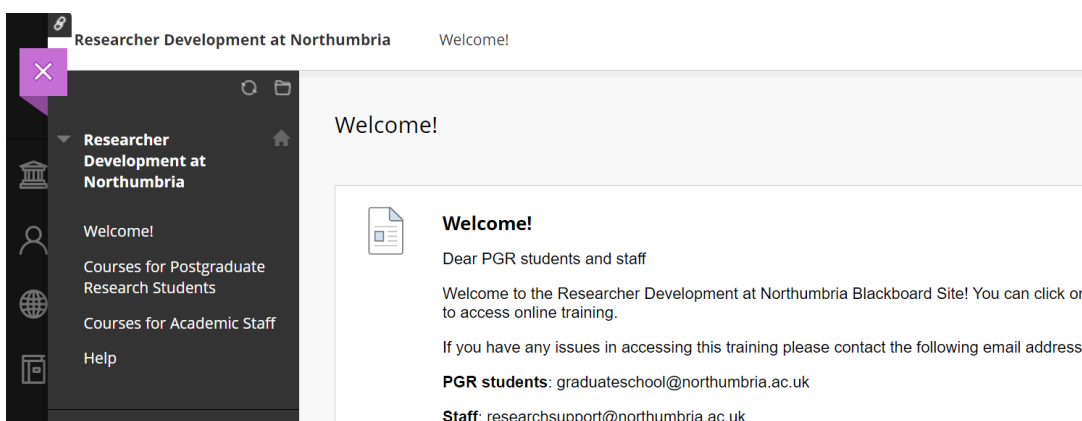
Researcher Development at Northumbria

Welcome!

Researcher Development at Northumbria

Welcome!

Courses for Postgraduate Research Students

Courses for Academic Staff

Help

Welcome!

Welcome!

Dear PGR students and staff

Welcome to the Researcher Development at Northumbria Blackboard Site! You can click o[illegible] to access online training.

If you have any issues in accessing this training please contact the following email addres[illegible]

**PGR students**: graduateschool@northumbria.ac.uk

**Staff**: researchsupport@northumbria.ac.uk